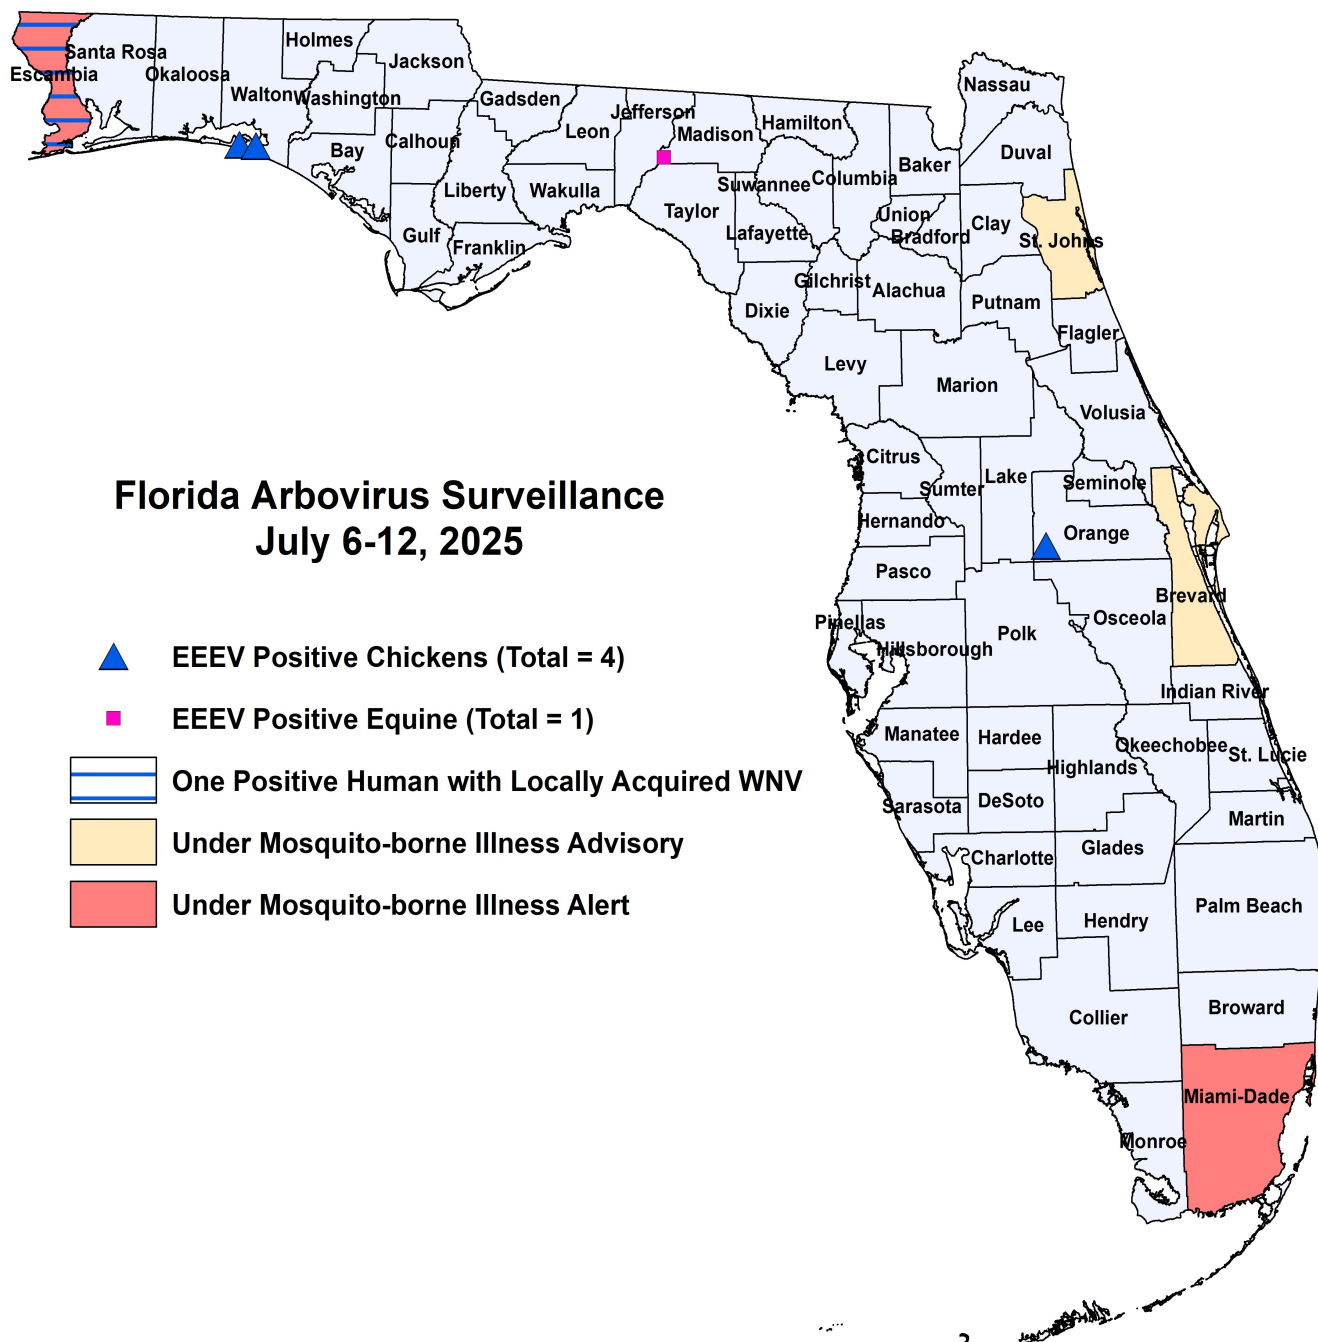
Florida Arbovirus Surveillance
July 6-12, 2025

EEEV Positive Chickens (Total = 4)
EEEV Positive Equine (Total = 1)
One Positive Human with Locally Acquired WNV
Under Mosquito-borne Illness Advisory
Under Mosquito-borne Illness Alert

Santa Rosa
Escambia
Okaloosa
Holmes
Jackson
Walton
Washington
Gadsden
Jefferson
Leon
Madison
Hamilton
Nassau
Bay
Calhoun
Duval
Baker
Suwannee
Columbia
Liberty
Wakulla
Taylor
Union
Clay
Gulf
Franklin
Lafayette
Bradford
St. Johns
Gilchrist
Alachua
Putnam
Dixie
Flagler
Levy
Marion
Volusia
Citrus
Lake
Seminole
Sumter
Hernando
Orange
Pasco
Brevard
Pinellas
Osceola
Polk
Hillsborough
Indian River
Manatee
Hardee
Okeechobee
St. Lucie
Highlands
Sarasota
DeSoto
Martin
Charlotte
Glades
Palm Beach
Lee
Hendry
Broward
Collier
Miami-Dade
Monroe